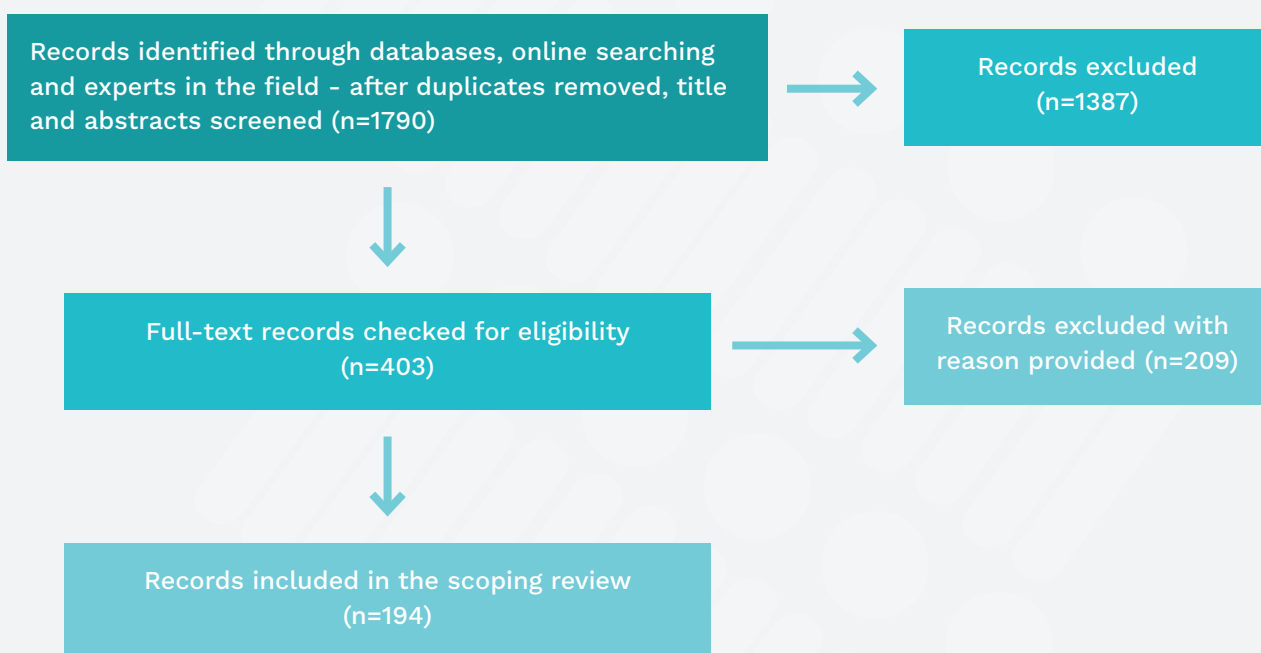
Records identified through databases, online searching and experts in the field - after duplicates removed, title and abstracts screened (n=1790)

Records excluded
(n=1387)

Full-text records checked for eligibility
(n=403)

Records excluded with reason provided (n=209)

Records included in the scoping review
(n=194)